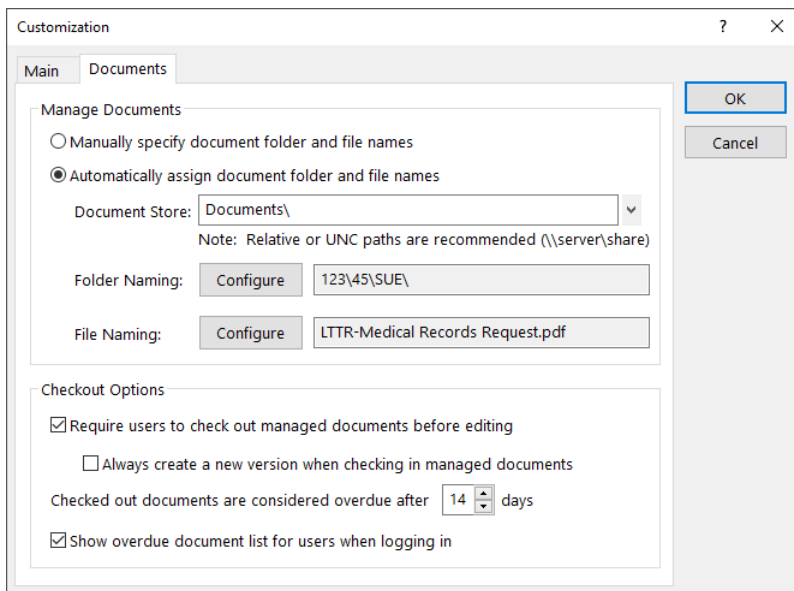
Customization

?

X

Main

Documents

OK

Cancel

Manage Documents

Manually specify document folder and file names

Automatically assign document folder and file names

Document Store:

Documents\

Note: Relative or UNC paths are recommended (\\server\share)

Folder Naming:

Configure

123\45\SUE\

File Naming:

Configure

LTTR-Medical Records Request.pdf

Checkout Options

Require users to check out managed documents before editing

Always create a new version when checking in managed documents

Checked out documents are considered overdue after

14

days

Show overdue document list for users when logging in